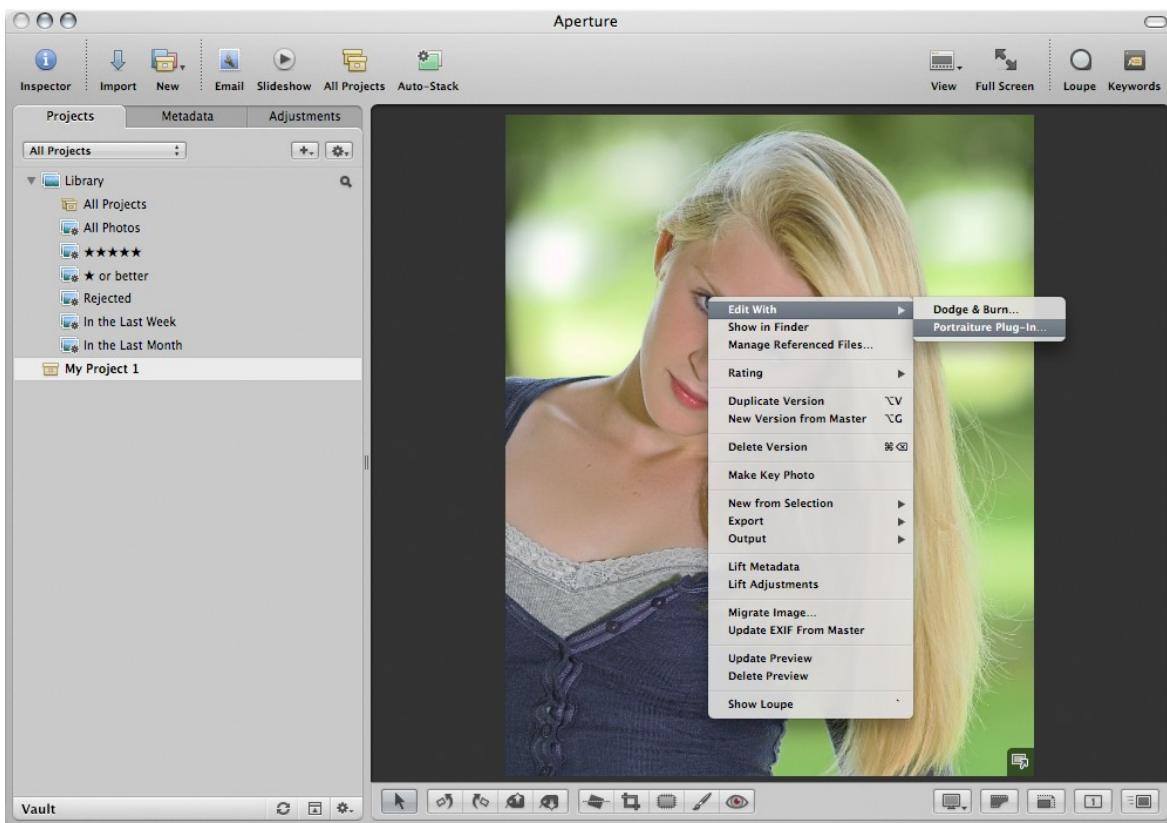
Aperture

Inspector Import New Email Slideshow All Projects Auto-Stack

View Full Screen Loupe Keywords

Projects Metadata Adjustments

All Projects

Library
All Projects
All Photos
★★★★★
★ or better
Rejected
In the Last Week
In the Last Month
My Project 1

Edit With
Show in Finder
Manage Referenced Files...
Rating
Duplicate Version ⌥V
New Version from Master ⌥G
Delete Version ⌘⌫
Make Key Photo
New from Selection
Export
Output
Lift Metadata
Lift Adjustments
Migrate Image...
Update EXIF From Master
Update Preview
Delete Preview
Show Loupe `

Dodge & Burn...
Portraiture Plug-In...

Vault